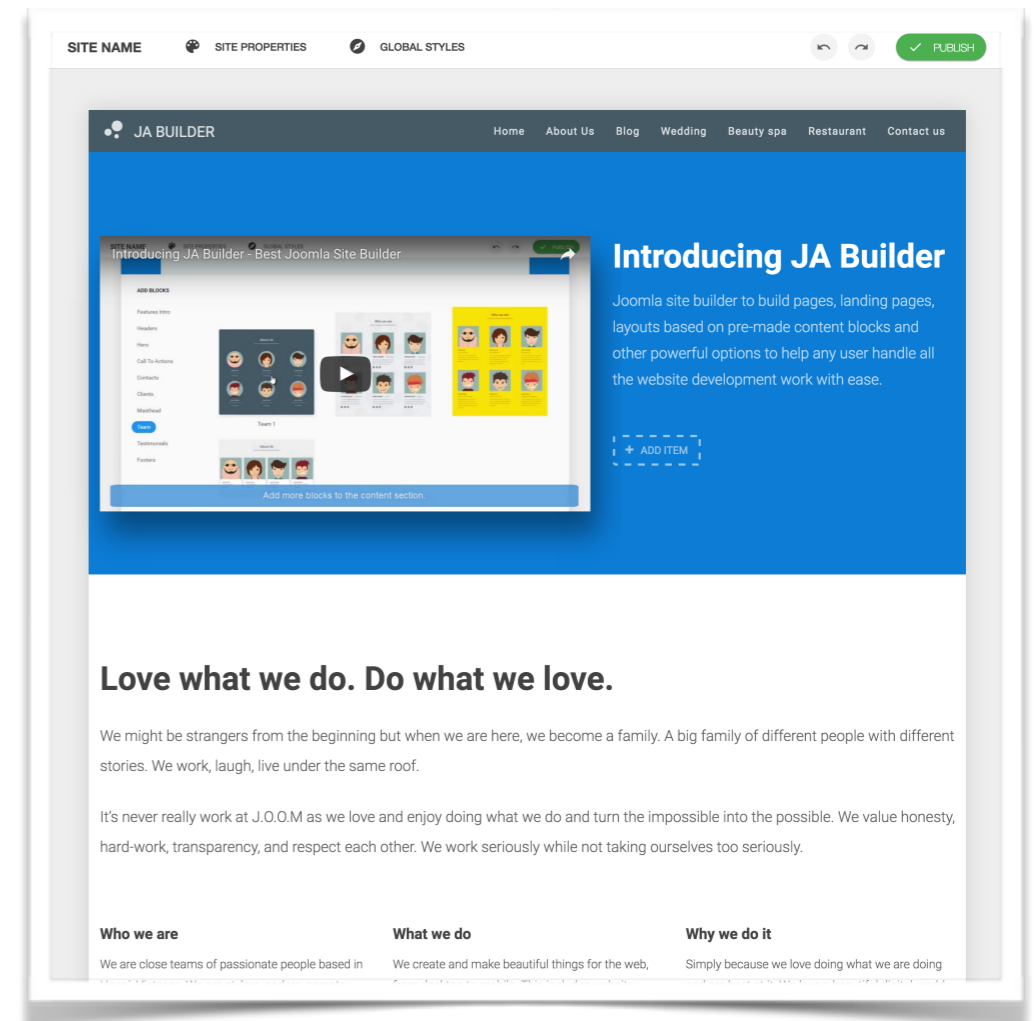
SITE NAME SITE PROPERTIES GLOBAL STYLES PUBLISH

JA BUILDER

Home About Us Blog Wedding Beauty spa Restaurant Contact us

Introducing JA Builder - Best Joomla Site Builder

ADD BLOCKS

Features Intro
Headers
Hero
Call To Actions
Contacts
Clients
Masthead
Team
Testimonials
Footers

Team 1

Add more blocks to the content section.

Introducing JA Builder

Joomla site builder to build pages, landing pages, layouts based on pre-made content blocks and other powerful options to help any user handle all the website development work with ease.

+ ADD ITEM

Love what we do. Do what we love.

We might be strangers from the beginning but when we are here, we become a family. A big family of different people with different stories. We work, laugh, live under the same roof.

It's never really work at J.O.O.M as we love and enjoy doing what we do and turn the impossible into the possible. We value honesty, hard-work, transparency, and respect each other. We work seriously while not taking ourselves too seriously.

Who we are

We are close teams of passionate people based in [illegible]

What we do

We create and make beautiful things for the web, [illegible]

Why we do it

Simply because we love doing what we are doing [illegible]